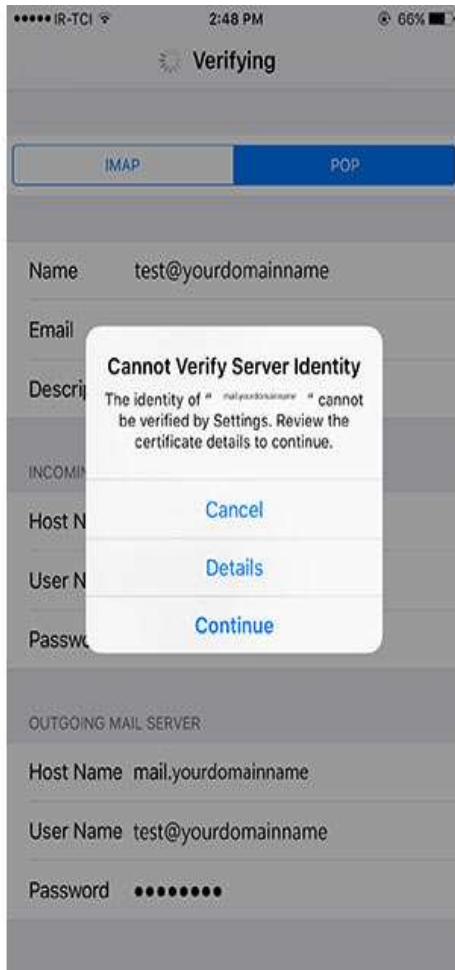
••••• IR-TCI 2:48 PM 66%

Verifying

IMAP POP

Name test@yourdomainname

Email

Descri

INCOMI

Host N

User N

Passw

Cannot Verify Server Identity

The identity of " mail.yourdomainname " cannot be verified by Settings. Review the certificate details to continue.

Cancel

Details

Continue

OUTGOING MAIL SERVER

Host Name mail.yourdomainname

User Name test@yourdomainname

Password •••••••••